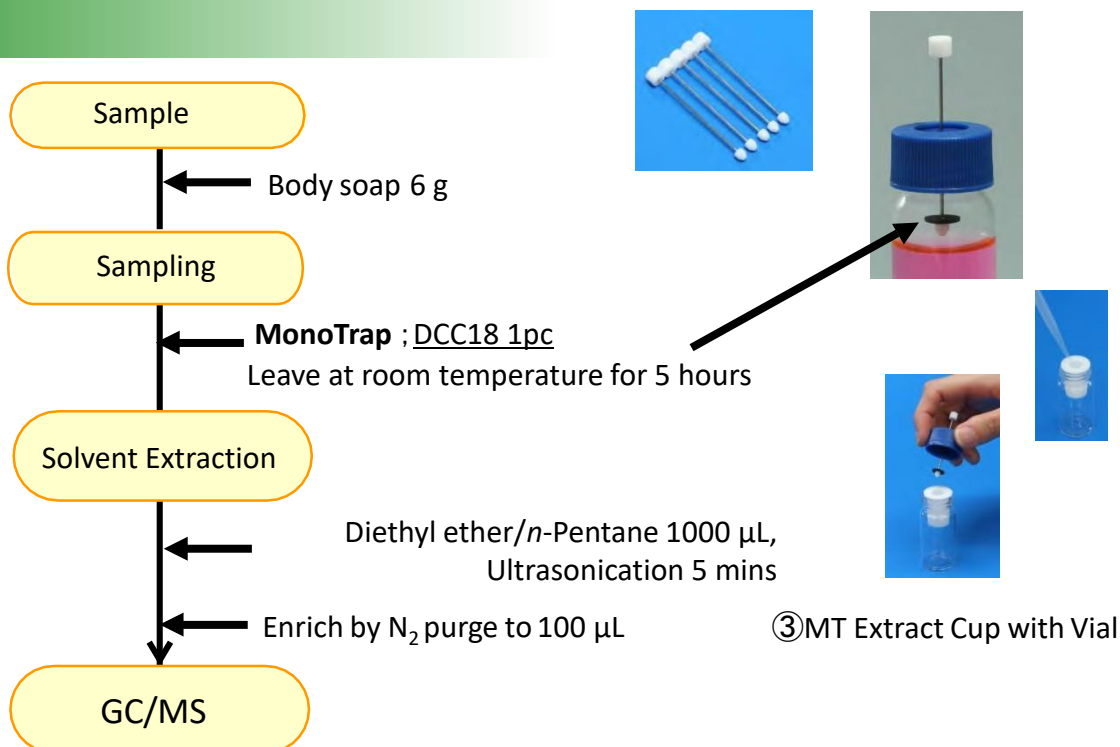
Sample

Body soap 6 g

Sampling

**MonoTrap** ; DCC18 1pc
Leave at room temperature for 5 hours

Solvent Extraction

Diethyl ether/*n*-Pentane 1000 μL, Ultrasonication 5 mins

Enrich by $N_2$ purge to 100 μL

GC/MS

③MT Extract Cup with Vial